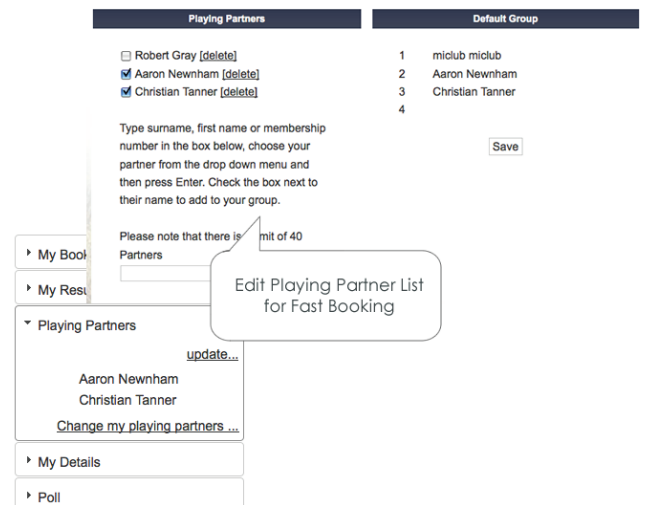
Playing Partners

Robert Gray [delete]
Aaron Newnham [delete]
Christian Tanner [delete]

Type surname, first name or membership number in the box below, choose your partner from the drop down menu and then press Enter. Check the box next to their name to add to your group.

Please note that there is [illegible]mit of 40 Partners

Default Group

| 1 | miclub miclub |
|---|---|
| 2 | Aaron Newnham |
| 3 | Christian Tanner |
| 4 | |

Save

Edit Playing Partner List for Fast Booking

My Book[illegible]

My Resu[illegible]

Playing Partners

update...

Aaron Newnham
Christian Tanner

Change my playing partners ...

My Details

Poll